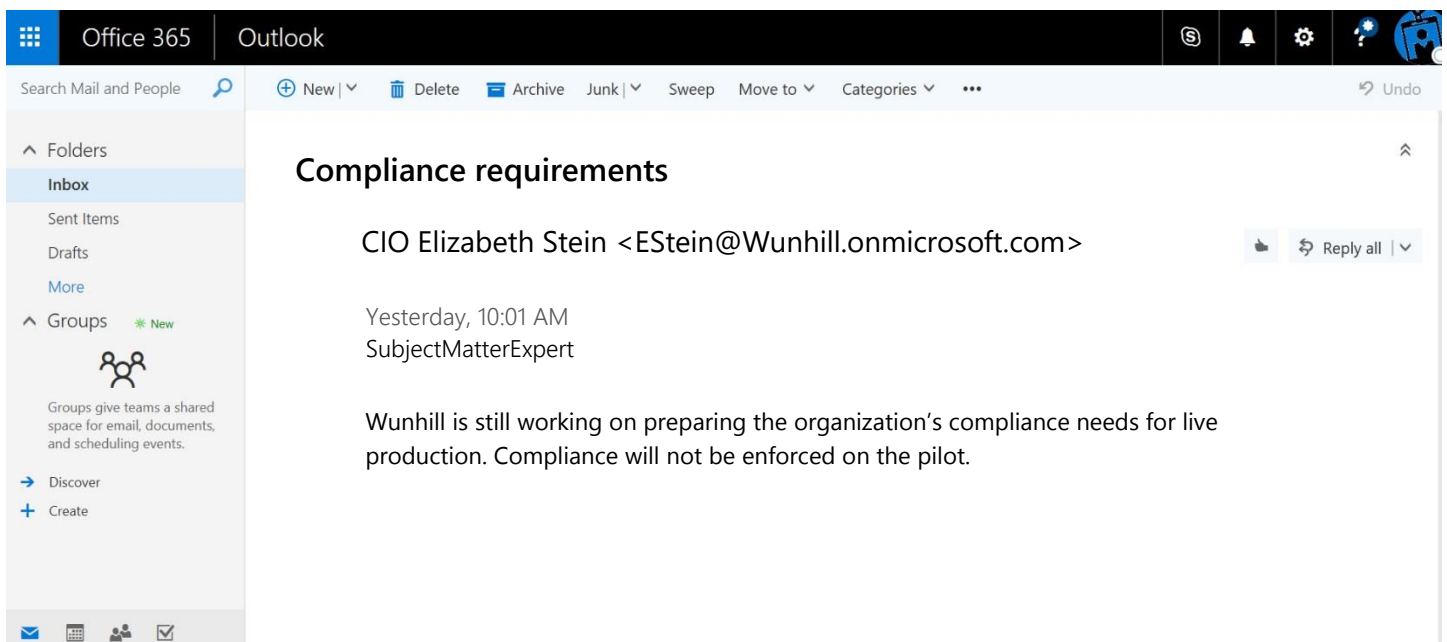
Office 365 Outlook

Search Mail and People

New | Delete Archive Junk | Sweep Move to Categories ••• Undo

Folders
Inbox
Sent Items
Drafts
More
Groups New

Groups give teams a shared space for email, documents, and scheduling events.

Discover
Create

Compliance requirements

CIO Elizabeth Stein <EStein@Wunhill.onmicrosoft.com>

Reply all |

Yesterday, 10:01 AM
SubjectMatterExpert

Wunhill is still working on preparing the organization's compliance needs for live production. Compliance will not be enforced on the pilot.